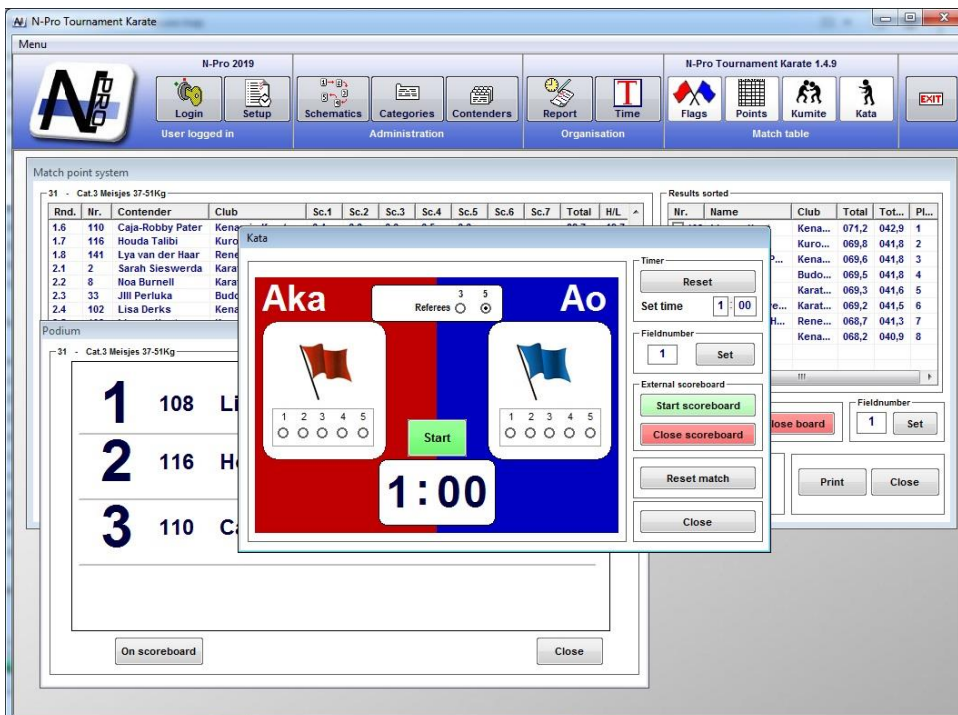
N-Pro Tournament Karate

Menu

N-Pro 2019

Login Setup

User logged in

Schematics Categories Contenders

Administration

Report Time

Organisation

N-Pro Tournament Karate 1.4.9

Flags Points Kumite Kata

Match table

EXIT

Match point system

31 - Cat.3 Meisjes 37-51Kg

| Rnd. | Nr. | Contender | Club | Sc.1 | Sc.2 | Sc.3 | Sc.4 | Sc.5 | Sc.6 | Sc.7 | Total | H/L |
|---|---|---|---|---|---|---|---|---|---|---|---|---|
| 1.6 | 110 | Caja-Robby Pater | Kena | | | | | | | | | |
| 1.7 | 116 | Houda Talibi | Kuro | | | | | | | | | |
| 1.8 | 141 | Lya van der Haar | Rene | | | | | | | | | |
| 2.1 | 2 | Sarah Sieswerda | Kara | | | | | | | | | |
| 2.2 | 8 | Noa Burnell | Kara | | | | | | | | | |
| 2.3 | 33 | Jill Perluka | Budo | | | | | | | | | |
| 2.4 | 102 | Lisa Derks | Kena | | | | | | | | | |

Results sorted

| Nr. | Name | Club | Total | Tot... | Pl... |
|---|---|---|---|---|---|
| | | Kena... | 071,2 | 042,9 | 1 |
| | | Kuro... | 069,8 | 041,8 | 2 |
| | P... | Kena... | 069,6 | 041,8 | 3 |
| | | Budo... | 069,5 | 041,8 | 4 |
| | | Karat... | 069,3 | 041,6 | 5 |
| | e... | Karat... | 069,2 | 041,5 | 6 |
| | H... | Rene... | 068,7 | 041,3 | 7 |
| | | Kena... | 068,2 | 040,9 | 8 |

lose board

Fieldnumber

1 Set

Print Close

Podium

31 - Cat.3 Meisjes 37-51Kg

1 108 Li

2 116 H

3 110 C

On scoreboard

Close

Kata

Aka

Referees 3 5

Ao

1 2 3 4 5

Start

1 2 3 4 5

1:00

Timer

Reset

Set time 1 : 00

Fieldnumber

1 Set

External scoreboard

Start scoreboard

Close scoreboard

Reset match

Close